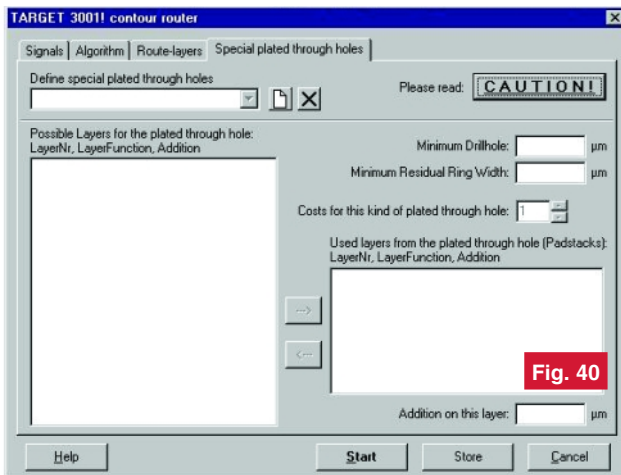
TARGET 3001! contour router

Signals | Algorithm | Route-layers | Special plated through holes

Define special plated through holes

Please read: CAUTION!

Possible Layers for the plated through hole: LayerNr, LayerFunction, Addition

Minimum Drillhole: µm

Minimum Residual Ring Width: µm

Costs for this kind of plated through hole: 1

Used layers from the plated through hole (Padstacks): LayerNr, LayerFunction, Addition

-->

<--

Fig. 40

Addition on this layer: µm

Help

Start

Store

Cancel